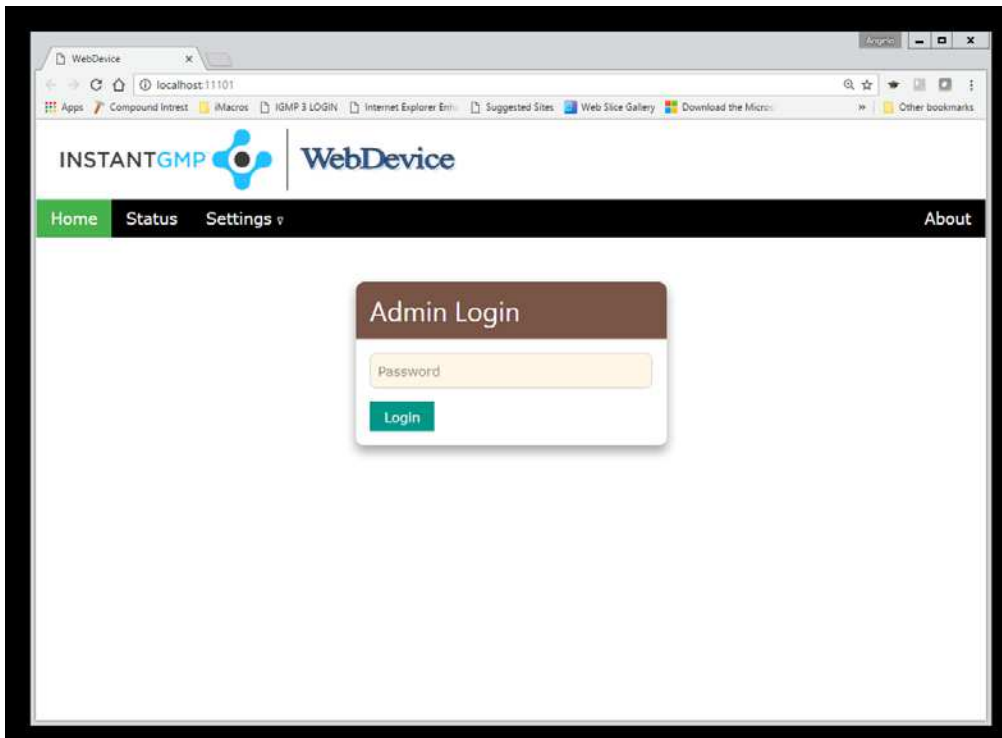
WebDevice ×

Angela

localhost:11101

Apps Compound Intrest iMacros IGMP 3 LOGIN Internet Explorer Enh Suggested Sites Web Slice Gallery Download the Micro » Other bookmarks

INSTANTGMP WebDevice

Home Status Settings About

Admin Login

Password

Login